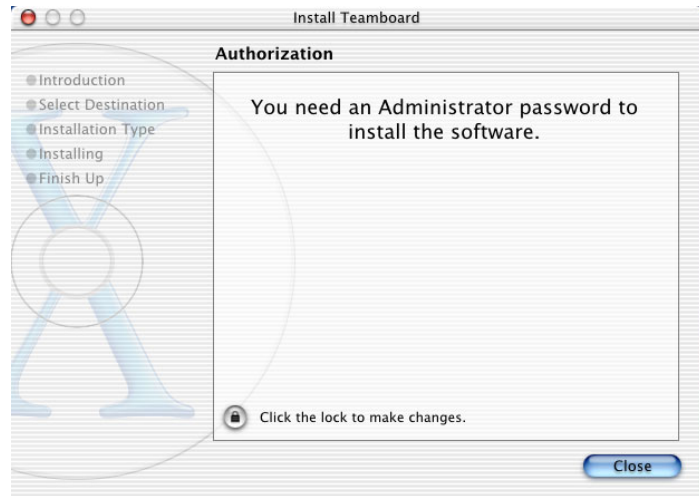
Install Teamboard

Authorization

Introduction
Select Destination
Installation Type
Installing
Finish Up

You need an Administrator password to install the software.

Click the lock to make changes.

Close